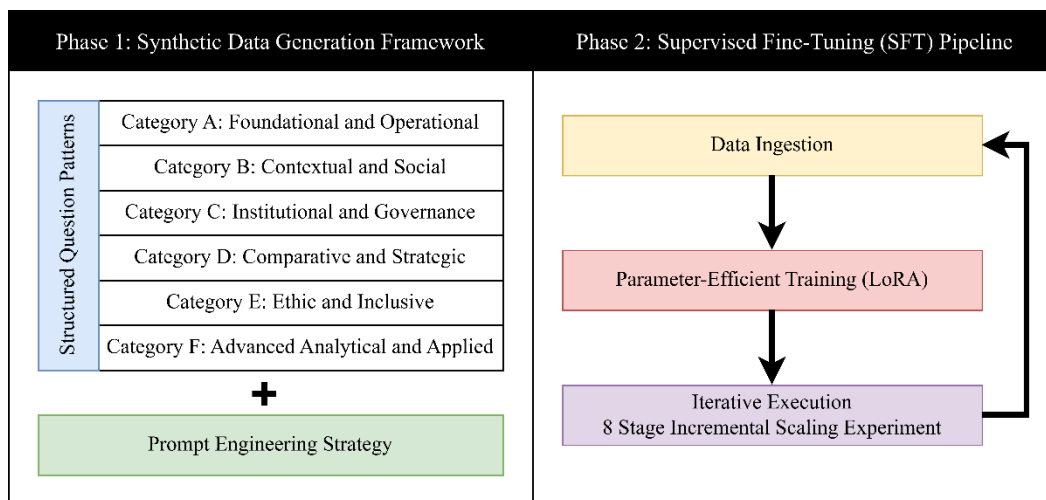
Phase 1: Synthetic Data Generation Framework

Structured Question Patterns

Category A: Foundational and Operational

Category B: Contextual and Social

Category C: Institutional and Governance

Category D: Comparative and Strategic

Category E: Ethic and Inclusive

Category F: Advanced Analytical and Applied

+

Prompt Engineering Strategy

Phase 2: Supervised Fine-Tuning (SFT) Pipeline

Data Ingestion

Parameter-Efficient Training (LoRA)

Iterative Execution
8 Stage Incremental Scaling Experiment